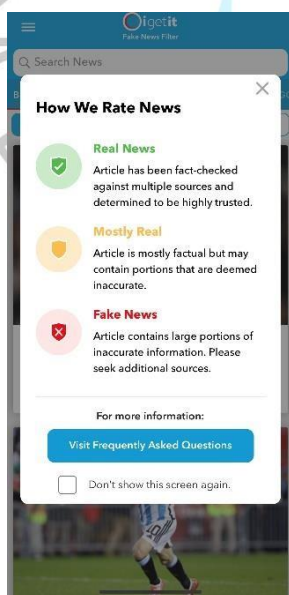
Oigetit
Fake News Filter

Search News

How We Rate News

Real News
Article has been fact-checked against multiple sources and determined to be highly trusted.

Mostly Real
Article is mostly factual but may contain portions that are deemed inaccurate.

Fake News
Article contains large portions of inaccurate information. Please seek additional sources.

For more information:

Visit Frequently Asked Questions

Don't show this screen again.